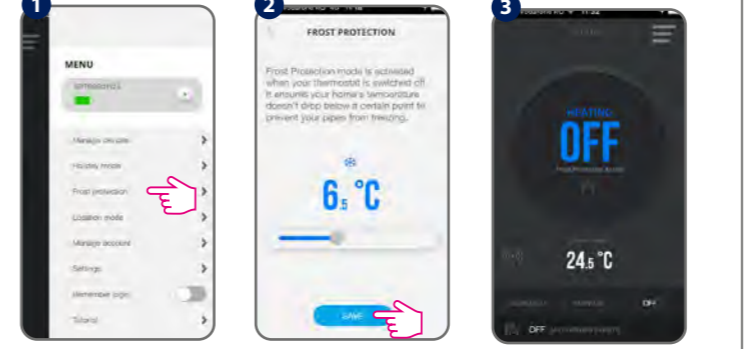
1

MENU

Manage devices

Holiday mode

Frost protection

Location mode

Manage account

Settings

Remember login

Tutorial

2

FROST PROTECTION

Frost Protection mode is activated when your thermostat is switched off. It ensures your home's temperature doesn't drop below a certain point to prevent your pipes from freezing.

6.5 °C

SAVE

3

HEATING

OFF

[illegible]

24.5 °C

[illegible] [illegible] OFF

OFF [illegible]